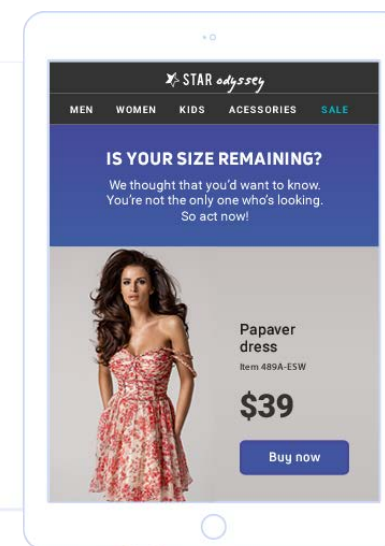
STAR odyssey

MEN WOMEN KIDS ACCESSORIES SALE

IS YOUR SIZE REMAINING?

We thought that you'd want to know. You're not the only one who's looking. So act now!

Papaver dress

Item 489A-ESW

$39

Buy now